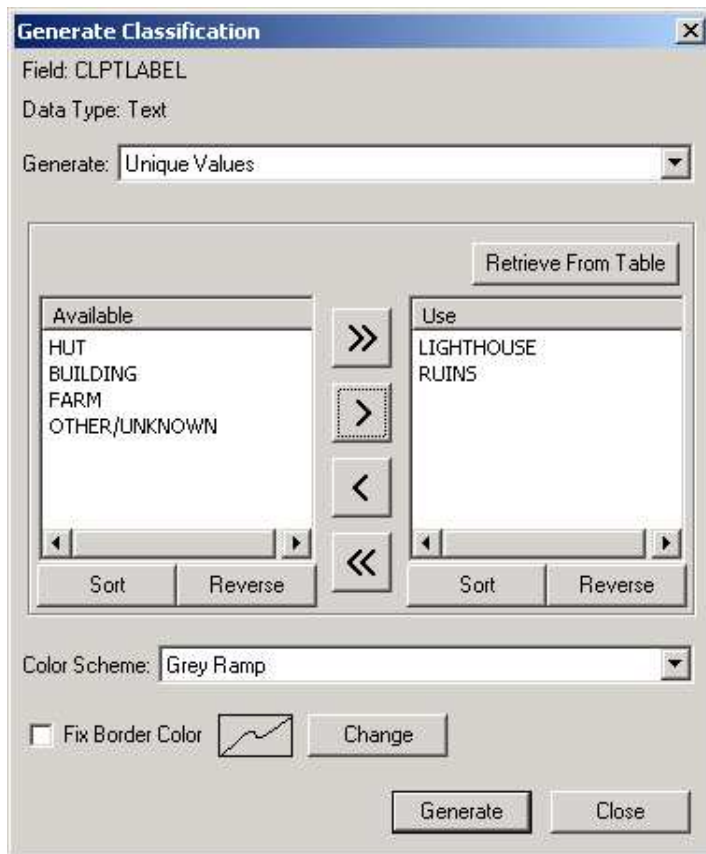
Generate Classification

Field: CLPTLABEL

Data Type: Text

Generate: Unique Values

Retrieve From Table

Available
HUT
BUILDING
FARM
OTHER/UNKNOWN

Sort Reverse

»
›
‹
«

Use
LIGHTHOUSE
RUINS

Sort Reverse

Color Scheme: Grey Ramp

Fix Border Color Change

Generate Close